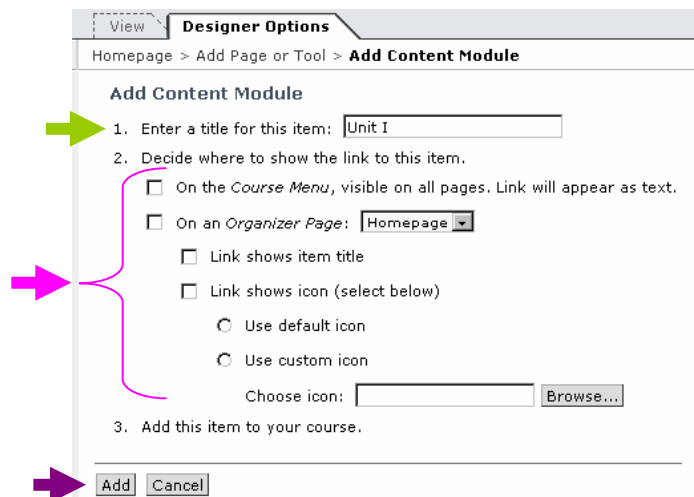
View Designer Options

Homepage > Add Page or Tool > **Add Content Module**

Add Content Module

1. Enter a title for this item: Unit I

2. Decide where to show the link to this item.

On the *Course Menu*, visible on all pages. Link will appear as text.

On an *Organizer Page*: Homepage

Link shows item title

Link shows icon (select below)

Use default icon

Use custom icon

Choose icon: Browse...

3. Add this item to your course.

Add Cancel